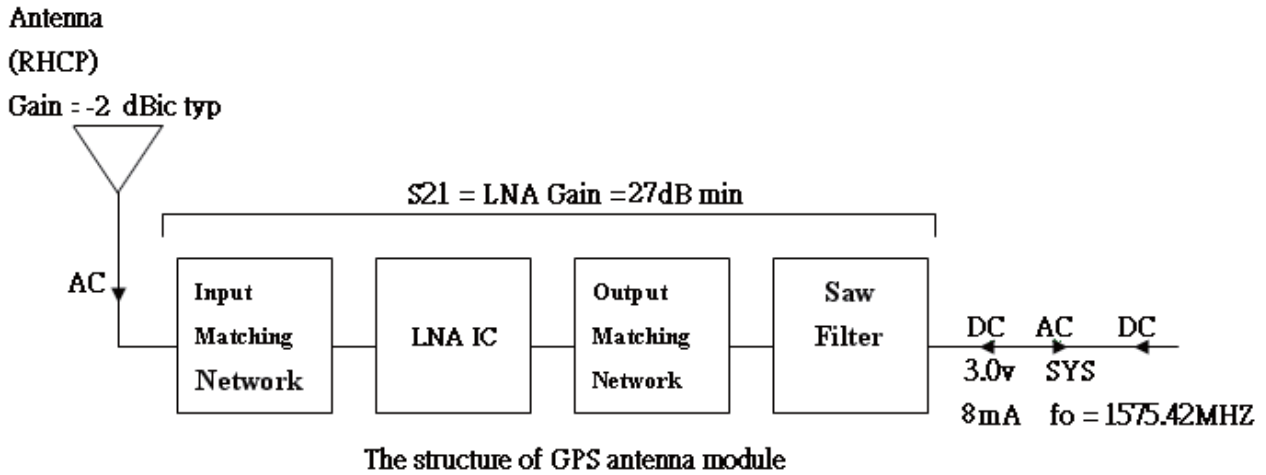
Antenna
(RHCP)
Gain = -2 dBic typ

S21 = LNA Gain =27dB min

AC

Input Matching Network

LNA IC

Output Matching Network

Saw Filter

DC AC DC
3.0v SYS
8mA fo = 1575.42MHZ

The structure of GPS antenna module